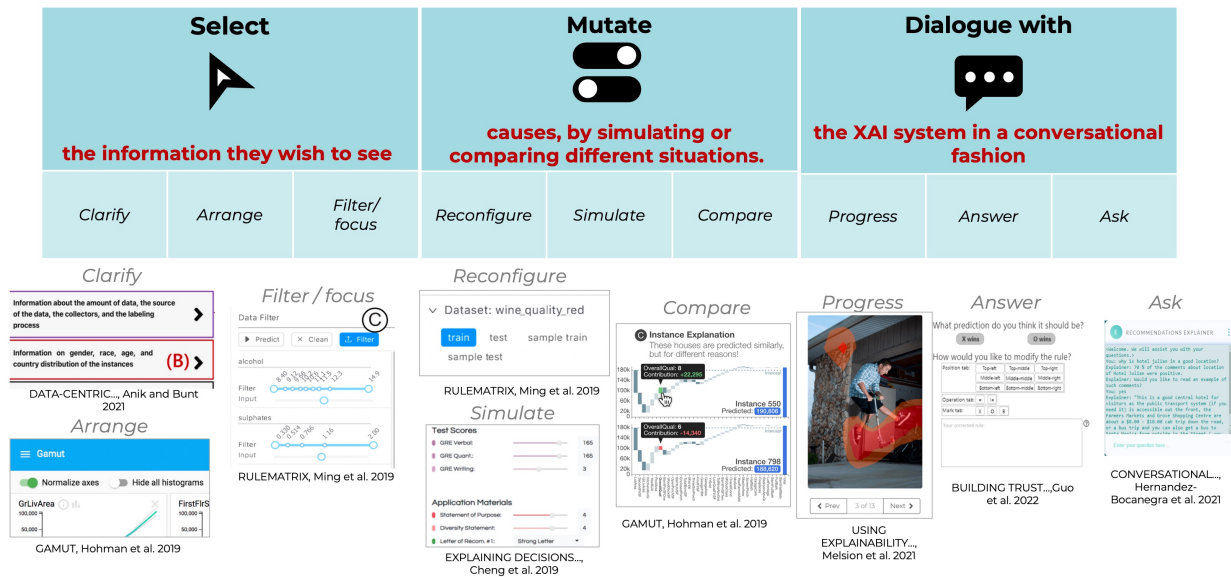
Select

the information they wish to see

Mutate

causes, by simulating or comparing different situations.

Dialogue with

the XAI system in a conversational fashion

| Clarify | Arrange | Filter/ focus | Reconfigure | Simulate | Compare | Progress | Answer | Ask |
|---|---|---|---|---|---|---|---|---|

Clarify

Information about the amount of data, the source of the data, the collectors, and the labeling process

Information on gender, race, age, and country distribution of the instances (B)

DATA-CENTRIC..., Anik and Bunt 2021

Arrange

Gamut

Normalize axes Hide all histograms

GrLivArea FirstFlrS

100,000

50,000

GAMUT, Hohman et al. 2019

Filter / focus

Data Filter ©

Predict Clean Filter

alcohol

Filter

Input

sulphates

Filter

Input

RULEMATRIX, Ming et al. 2019

Reconfigure

Dataset: wine_quality_red

train test sample train

sample test

RULEMATRIX, Ming et al. 2019

Simulate

Test Scores

GRE Verbal: 165

GRE Quant.: 165

GRE Writing: 3

Application Materials

Statement of Purpose: 4

Diversity Statement: 4

Letter of Recom. #1: Strong Letter

EXPLAINING DECISIONS..., Cheng et al. 2019

Compare

C Instance Explanation

These houses are predicted similarly, but for different reasons!

OverallQual: 8 Contribution: +22,286

Instance 550 Predicted: 190,606

OverallQual: 6 Contribution: -14,340

Instance 798 Predicted: 188,620

GAMUT, Hohman et al. 2019

Progress

Prev 3 of 13 Next

USING EXPLAINABILITY..., Melsion et al. 2021

Answer

What prediction do you think it should be?

X wins O wins

How would you like to modify the rule?

Top-left Top-middle Top-right

Middle-left Middle-middle Middle-right

Bottom-left Bottom-middle Bottom-right

BUILDING TRUST...,Guo et al. 2022

Ask

RECOMMENDATIONS EXPLAINER

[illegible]

CONVERSATIONAL..., Hernandez-Bocanegra et al. 2021